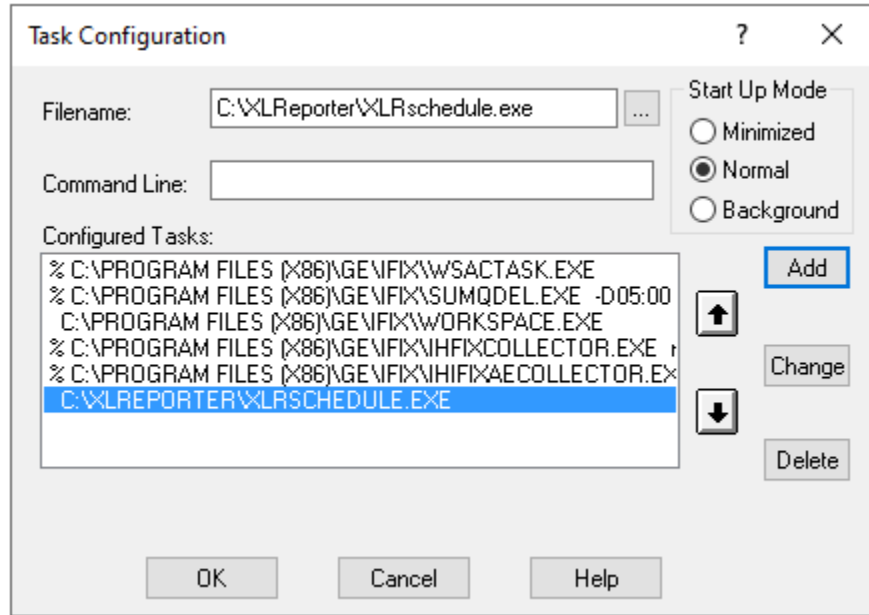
Task Configuration

?

X

Filename: C:\XLReporter\XLRschedule.exe ...

Start Up Mode

Minimized

Normal

Background

Command Line:

Configured Tasks:

% C:\PROGRAM FILES (X86)\GE\IFIX\WSACTASK.EXE
% C:\PROGRAM FILES (X86)\GE\IFIX\SUMQDEL.EXE -D05:00
C:\PROGRAM FILES (X86)\GE\IFIX\WORKSPACE.EXE
% C:\PROGRAM FILES (X86)\GE\IFIX\IHFIXCOLLECTOR.EXE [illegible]
% C:\PROGRAM FILES (X86)\GE\IFIX\IHIFIXAECOLLECTOR.EX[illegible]
C:\XLREPORTER\XLRSCHEDULE.EXE

Add

Change

Delete

OK

Cancel

Help